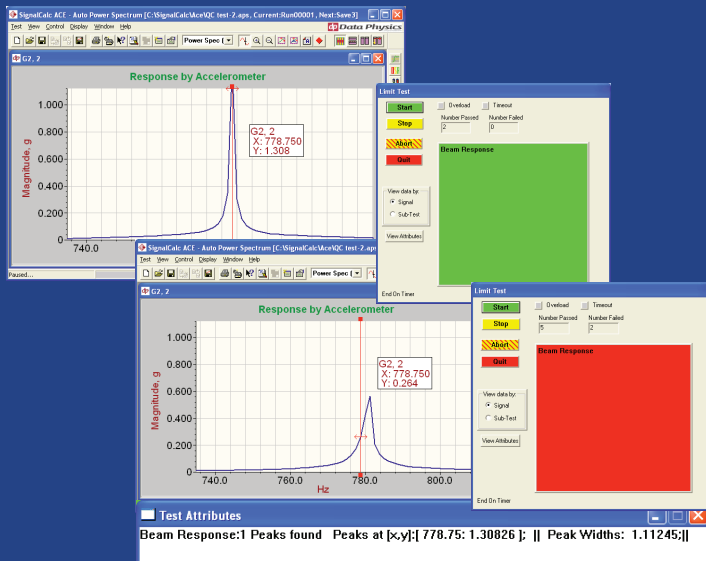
SignalCalc ACE - Auto Power Spectrum [C:\SignalCalc\Ace\QC test-2.aps, Current:Run00001, Next:Save3]
Test View Control Display Window Help
Data Physics
Power Spec (
G2, 2
Response by Accelerometer
1.000
0.800
0.600
0.400
0.200
0
Magnitude, g
740.0
G2, 2
X: 778.750
Y: 1.308
Passed...

Limit Test
Start
Stop
Abort
Quit
Overload
Timeout
Number Passed
2
Number Failed
0
Beam Response
View data by:
Signal
Sub-Test
View Attributes
End On Timer

SignalCalc ACE - Auto Power Spectrum [C:\SignalCalc\Ace\QC test-2.aps
Test View Control Display Window Help
Power Spec (
G2, 2
Response by Accelerometer
1.000
0.800
0.600
0.400
0.200
0
Magnitude, g
740.0
760.0
780.0
800.0
Hz
G2, 2
X: 778.750
Y: 0.264

Limit Test
Start
Stop
Abort
Quit
Overload
Timeout
Number Passed
5
Number Failed
2
Beam Response
View data by:
Signal
Sub-Test
View Attributes
End On Timer

Test Attributes
Beam Response:1 Peaks found Peaks at [x,y]:[ 778.75: 1.30826 ]; || Peak Widths: 1.11245;||